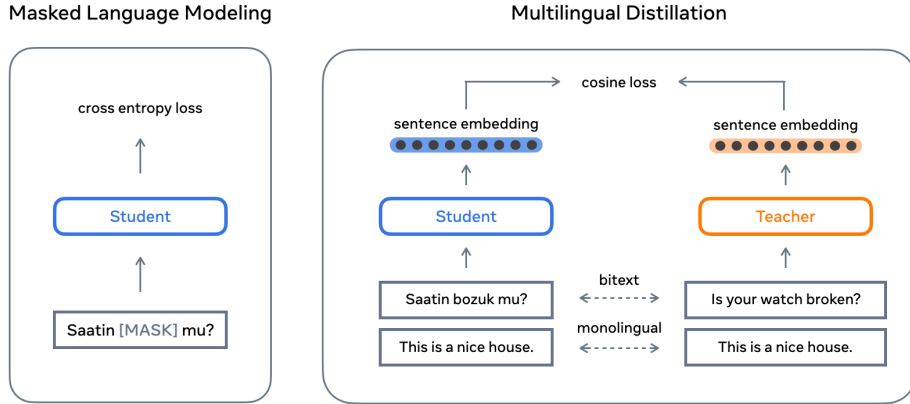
Masked Language Modeling

cross entropy loss

Student

Saatin [MASK] mu?

Multilingual Distillation

cosine loss

sentence embedding

Student

Saatin bozuk mu?

This is a nice house.

bitext

monolingual

sentence embedding

Teacher

Is your watch broken?

This is a nice house.